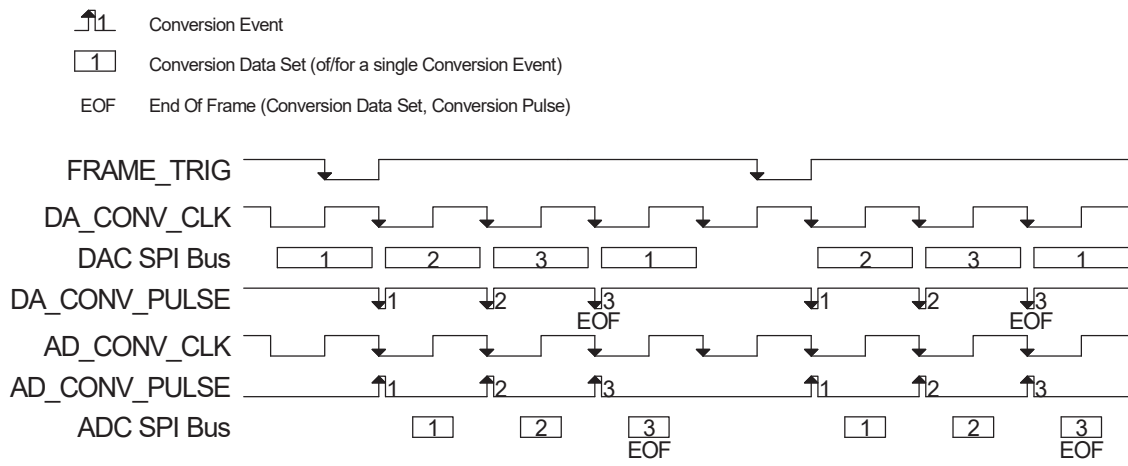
1 Conversion Event

1 Conversion Data Set (of/for a single Conversion Event)

EOF End Of Frame (Conversion Data Set, Conversion Pulse)

FRAME_TRIG

DA_CONV_CLK

DAC SPI Bus 1 2 3 1 2 3 1

DA_CONV_PULSE 1 2 3 EOF 1 2 3 EOF

AD_CONV_CLK

AD_CONV_PULSE 1 2 3 1 2 3

ADC SPI Bus 1 2 3 EOF 1 2 3 EOF